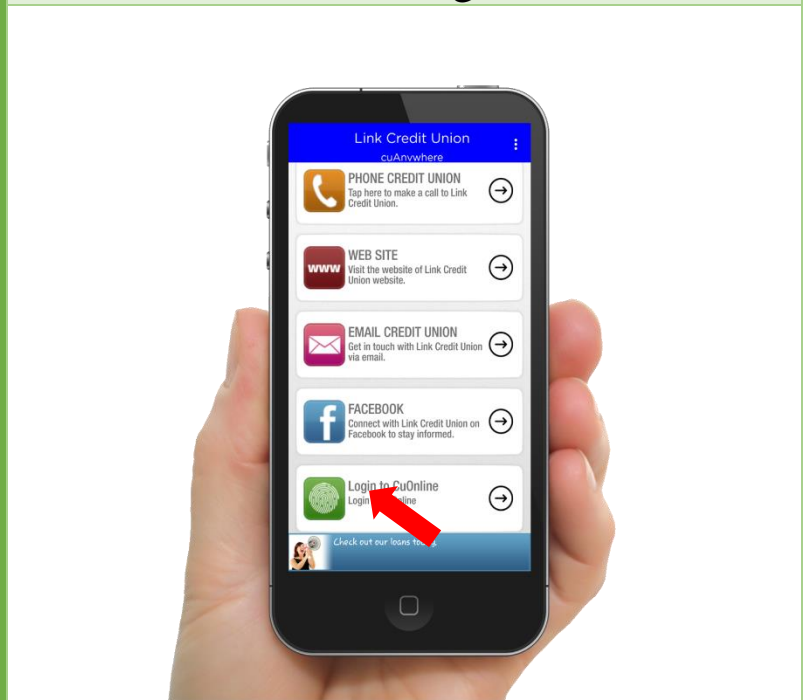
Link Credit Union
cuAnywhere

PHONE CREDIT UNION
Tap here to make a call to Link Credit Union.

WWW
WEB SITE
Visit the website of Link Credit Union website.

EMAIL CREDIT UNION
Get in touch with Link Credit Union via email.

f
FACEBOOK
Connect with Link Credit Union on Facebook to stay informed.

Login to CuOnline
Login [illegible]line

Check out our loans to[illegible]